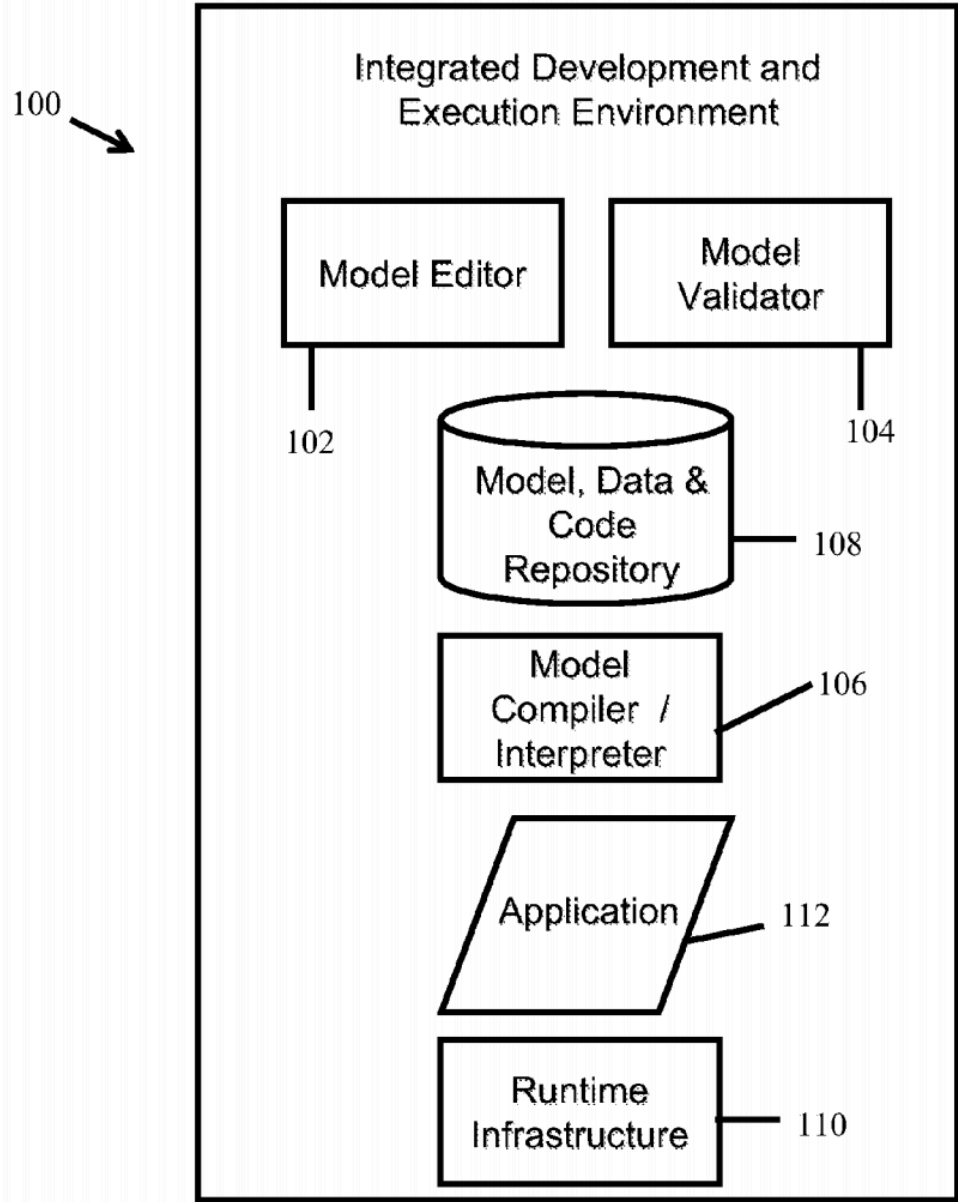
100

Integrated Development and Execution Environment

Model Editor

Model Validator

102

104

Model, Data & Code Repository

108

Model Compiler / Interpreter

106

Application

112

Runtime Infrastructure

110